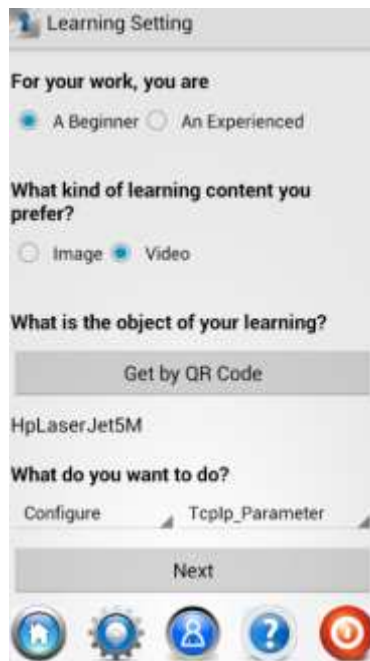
Learning Setting

For your work, you are

A Beginner An Experienced

What kind of learning content you prefer?

Image Video

What is the object of your learning?

Get by QR Code

HpLaserJet5M

What do you want to do?

Configure TcpIp_Parameter

Next